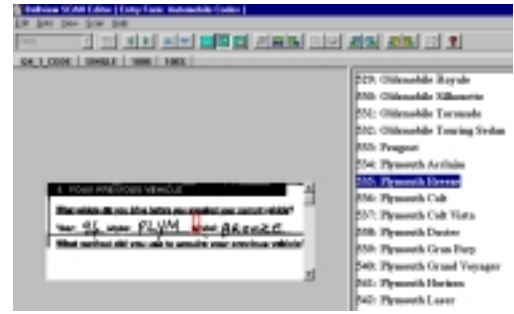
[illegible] SCAN Editor [ Entry Form: Automobile Codes ]
File Edit View Scan Help

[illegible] 1 CODE | SINGLE | 1000 | 1001 |

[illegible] FROM PREVIOUS VEHICLE
What make do you like before you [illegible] your current vehicle?
Year 91 Make PLUM Model BREEZE
What method did you use to acquire your previous vehicle?

529. Oldsmobile Royale
530. Oldsmobile Silhouette
531. Oldsmobile Toronado
532. Oldsmobile Touring Sedan
533. Peugeot
534. Plymouth Acclaim
535. Plymouth Breeze
536. Plymouth Colt
537. Plymouth Colt Vista
538. Plymouth Duster
539. Plymouth Gran Fury
540. Plymouth Grand Voyager
541. Plymouth Horizon
542. Plymouth Laser